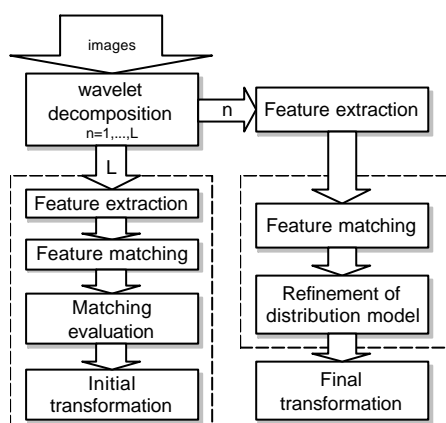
images

wavelet decomposition
n=1,...,L

n

Feature extraction

L

Feature extraction

Feature matching

Matching evaluation

Initial transformation

Feature matching

Refinement of distribution model

Final transformation